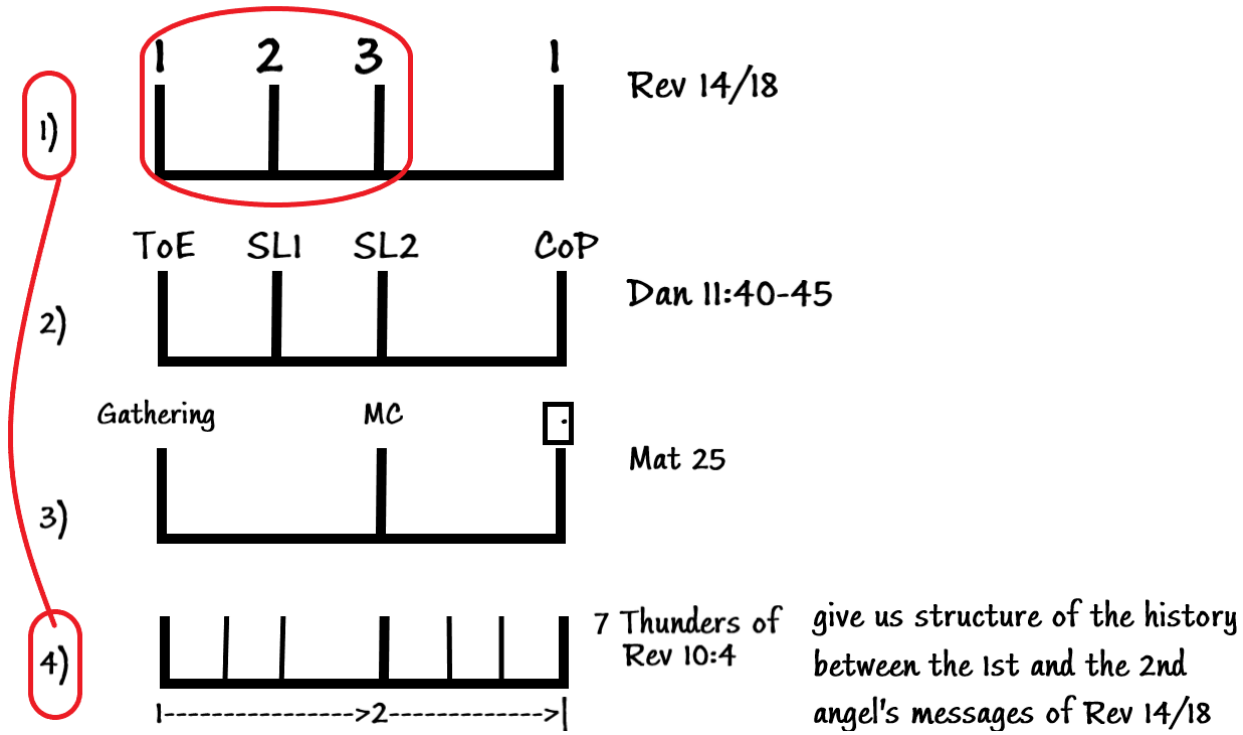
1) 1 2 3 1 Rev 14/18

ToE SL1 SL2 CoP

2) Dan 11:40-45

Gathering MC

Mat 25

3)

4) 7 Thunders of Rev 10:4

give us structure of the history between the 1st and the 2nd angel's messages of Rev 14/18

1--------------->2------------->|